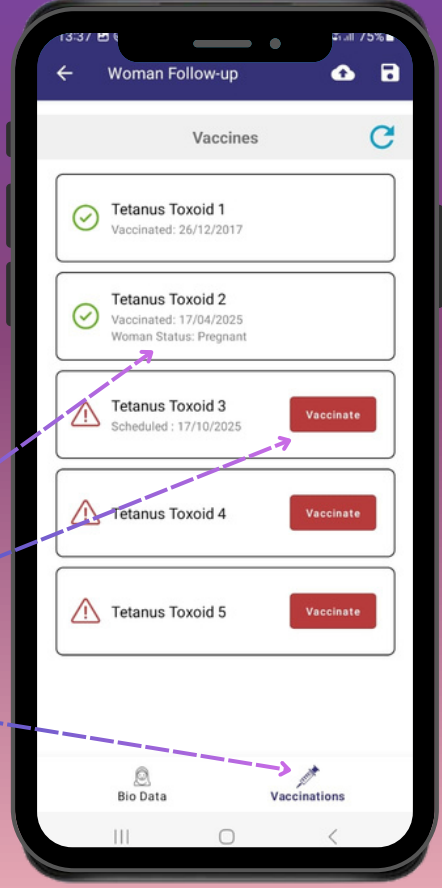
13:37 75%

Woman Follow-up

Vaccines

Tetanus Toxoid 1
Vaccinated: 26/12/2017

Tetanus Toxoid 2
Vaccinated: 17/04/2025
Woman Status: Pregnant

Tetanus Toxoid 3
Scheduled : 17/10/2025
Vaccinate

Tetanus Toxoid 4
Vaccinate

Tetanus Toxoid 5
Vaccinate

Bio Data
Vaccinations